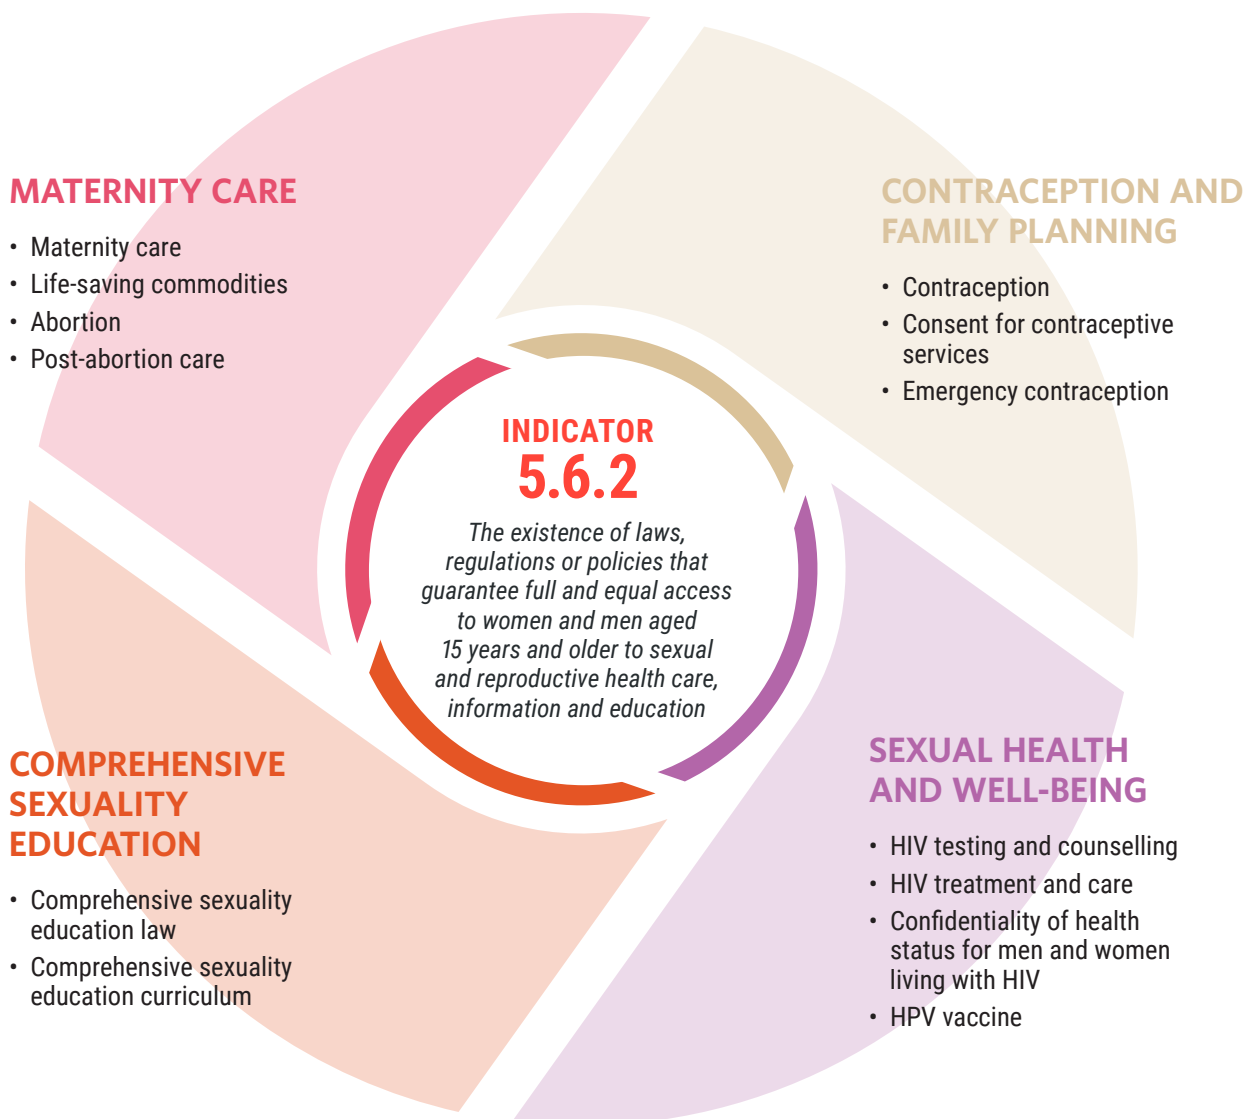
MATERNITY CARE

- Maternity care
- Life-saving commodities
- Abortion
- Post-abortion care

CONTRACEPTION AND FAMILY PLANNING

- Contraception
- Consent for contraceptive services
- Emergency contraception

INDICATOR
5.6.2
The existence of laws, regulations or policies that guarantee full and equal access to women and men aged 15 years and older to sexual and reproductive health care, information and education

COMPREHENSIVE SEXUALITY EDUCATION

- Comprehensive sexuality education law
- Comprehensive sexuality education curriculum

SEXUAL HEALTH AND WELL-BEING

- HIV testing and counselling
- HIV treatment and care
- Confidentiality of health status for men and women living with HIV
- HPV vaccine